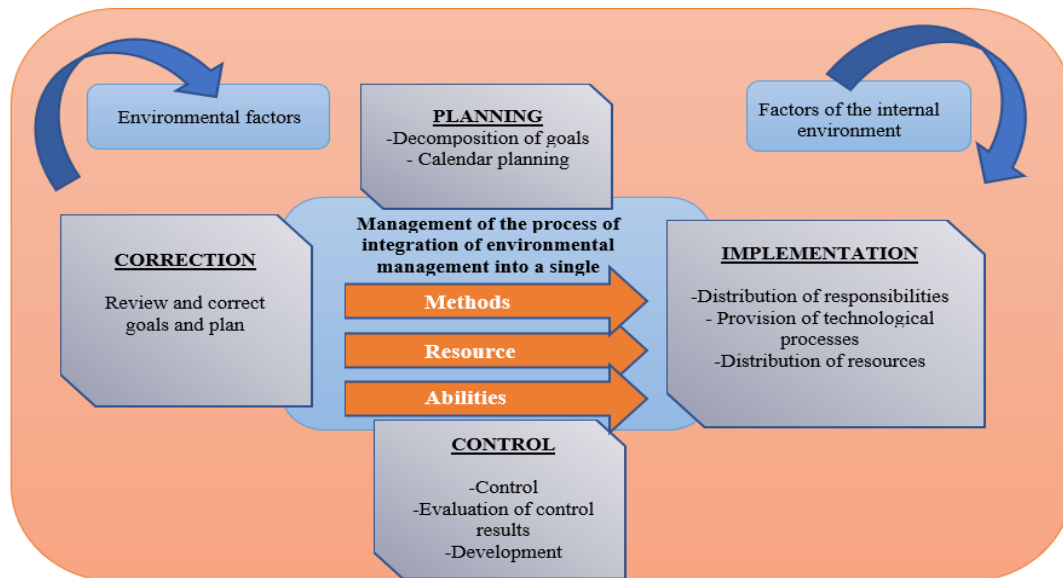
Environmental factors

PLANNING
-Decomposition of goals
- Calendar planning

Factors of the internal environment

CORRECTION

Review and correct goals and plan

Management of the process of integration of environmental management into a single

Methods

Resource

Abilities

IMPLEMENTATION

-Distribution of responsibilities
- Provision of technological processes
-Distribution of resources

CONTROL

-Control
-Evaluation of control results
-Development